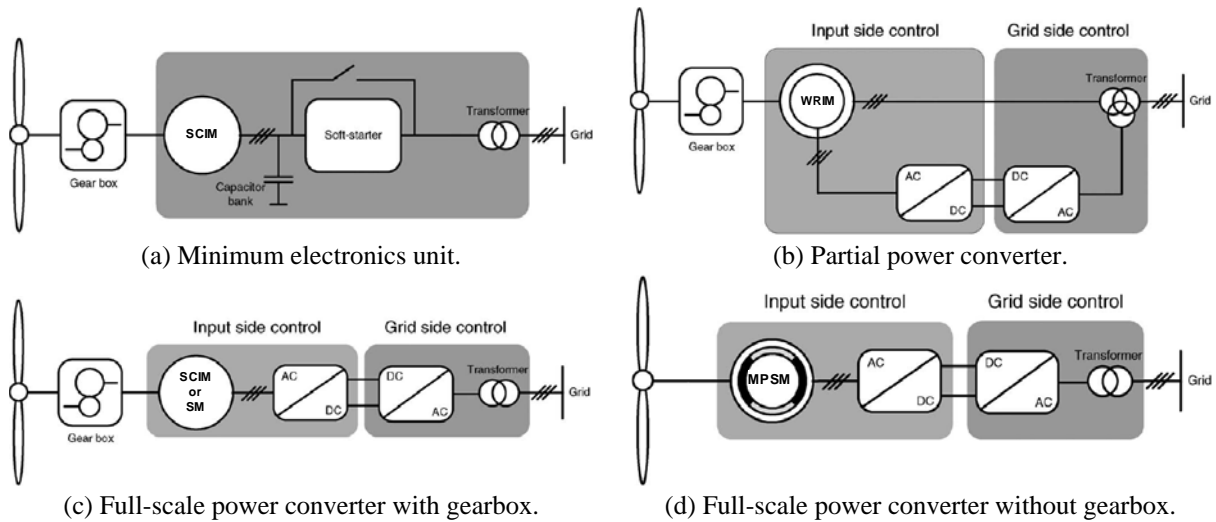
Gear box
SCIM
Soft-starter
Transformer
Grid
Capacitor bank
(a) Minimum electronics unit.

Input side control
Grid side control
Gear box
WRIM
Transformer
Grid
AC
DC
DC
AC
(b) Partial power converter.

Input side control
Grid side control
Gear box
SCIM or SM
AC
DC
DC
AC
Transformer
Grid
(c) Full-scale power converter with gearbox.

Input side control
Grid side control
MPSM
AC
DC
DC
AC
Transformer
Grid
(d) Full-scale power converter without gearbox.